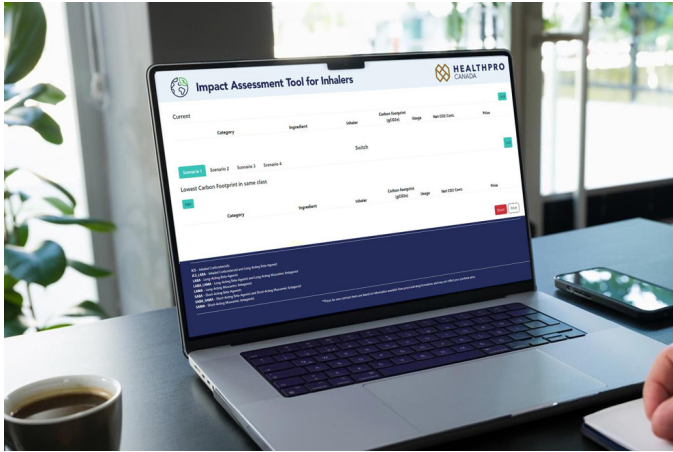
Impact Assessment Tool for Inhalers

HEALTHPRO CANADA

Current

Category Ingredient Inhaler Carbon Footprint (gCO2e) Usage Net CO2 Conv. Price

Switch

Scenario 1 Scenario 2 Scenario 3 Scenario 4

Lowest Carbon Footprint in same class

Category Ingredient Inhaler Carbon Footprint (gCO2e) Usage Net CO2 Conv. Price

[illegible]